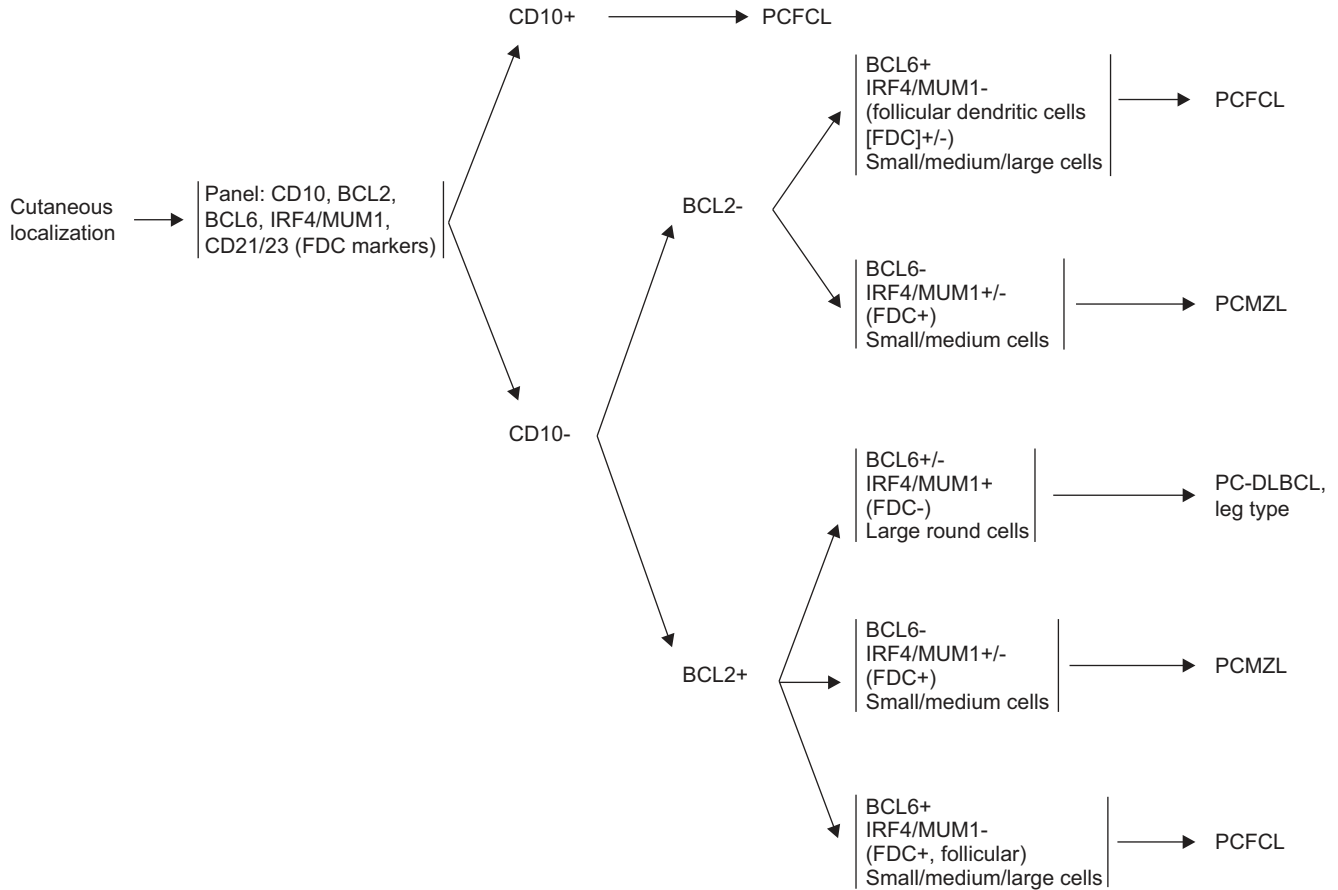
Cutaneous localization

Panel: CD10, BCL2, BCL6, IRF4/MUM1, CD21/23 (FDC markers)

CD10+

PCFCL

CD10-

BCL2-

BCL6+
IRF4/MUM1-
(follicular dendritic cells [FDC]+/-)
Small/medium/large cells

PCFCL

BCL6-
IRF4/MUM1+/-
(FDC+)
Small/medium cells

PCMZL

BCL2+

BCL6+/-
IRF4/MUM1+
(FDC-)
Large round cells

PC-DLBCL, leg type

BCL6-
IRF4/MUM1+/-
(FDC+)
Small/medium cells

PCMZL

BCL6+
IRF4/MUM1-
(FDC+, follicular)
Small/medium/large cells

PCFCL